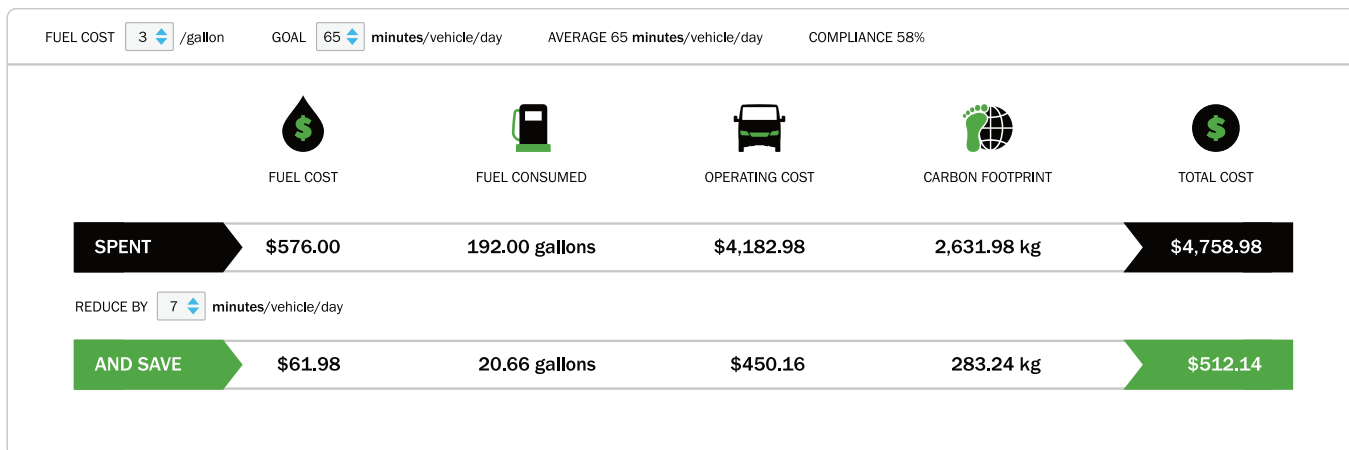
FUEL COST 3 /gallon GOAL 65 minutes/vehicle/day AVERAGE 65 minutes/vehicle/day COMPLIANCE 58%

FUEL COST FUEL CONSUMED OPERATING COST CARBON FOOTPRINT TOTAL COST

| SPENT | $576.00 | 192.00 gallons | $4,182.98 | 2,631.98 kg | $4,758.98 |
|---|---|---|---|---|---|

REDUCE BY 7 minutes/vehicle/day

| AND SAVE | $61.98 | 20.66 gallons | $450.16 | 283.24 kg | $512.14 |
|---|---|---|---|---|---|